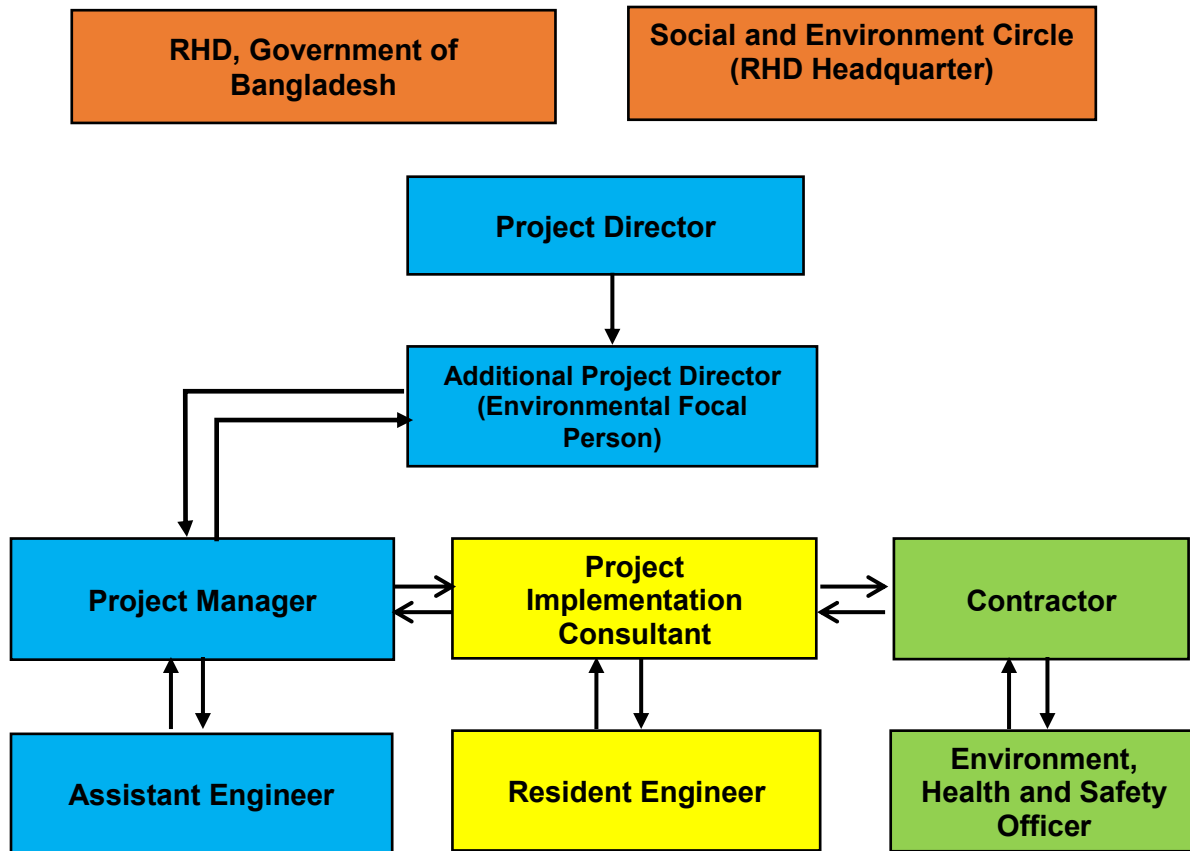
RHD, Government of Bangladesh

Social and Environment Circle (RHD Headquarter)

Project Director

Additional Project Director (Environmental Focal Person)

Project Manager

Project Implementation Consultant

Contractor

Assistant Engineer

Resident Engineer

Environment, Health and Safety Officer